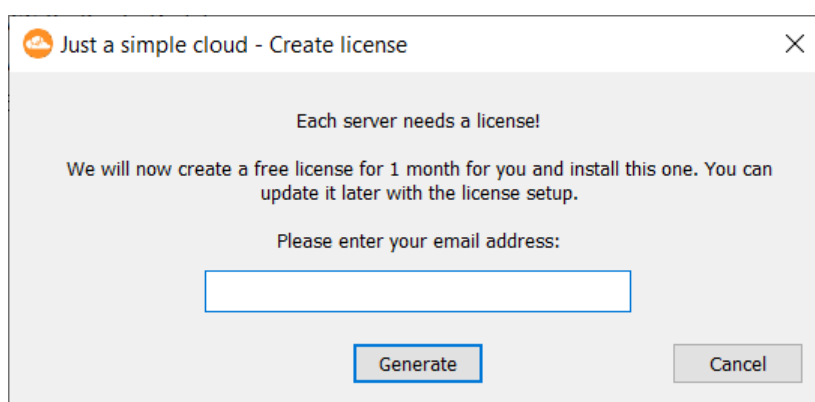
Just a simple cloud - Create license

Each server needs a license!

We will now create a free license for 1 month for you and install this one. You can update it later with the license setup.

Please enter your email address:

Generate

Cancel